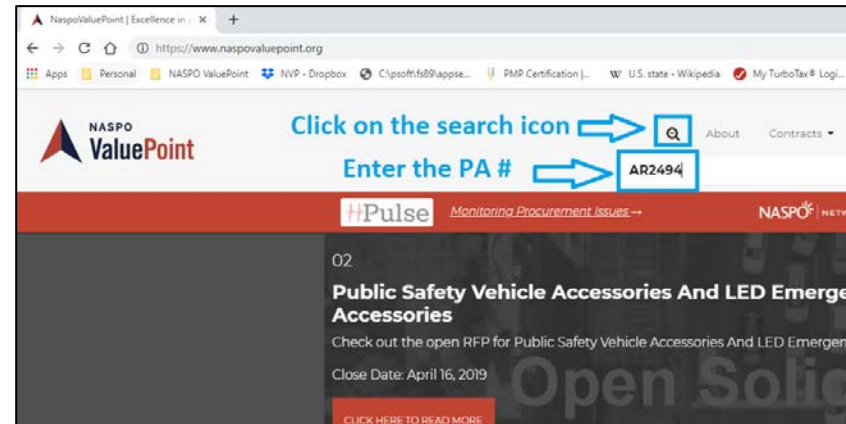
NaspoValuePoint | Excellence in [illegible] ×
+
https://www.naspovaluepoint.org
Apps Personal NASPO ValuePoint NVP - Dropbox C:\psoft\fs89\appse... PMP Certification |... U.S. state - Wikipedia My TurboTax® Logi...

NASPO ValuePoint

Click on the search icon
About Contracts
Enter the PA #
AR2494

Pulse Monitoring Procurement Issues →
NASPO NETW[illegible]

02
Public Safety Vehicle Accessories And LED Emerge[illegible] Accessories
Check out the open RFP for Public Safety Vehicle Accessories And LED Emergen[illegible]
Close Date: April 16, 2019
CLICK HERE TO READ MORE
Open Solic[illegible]